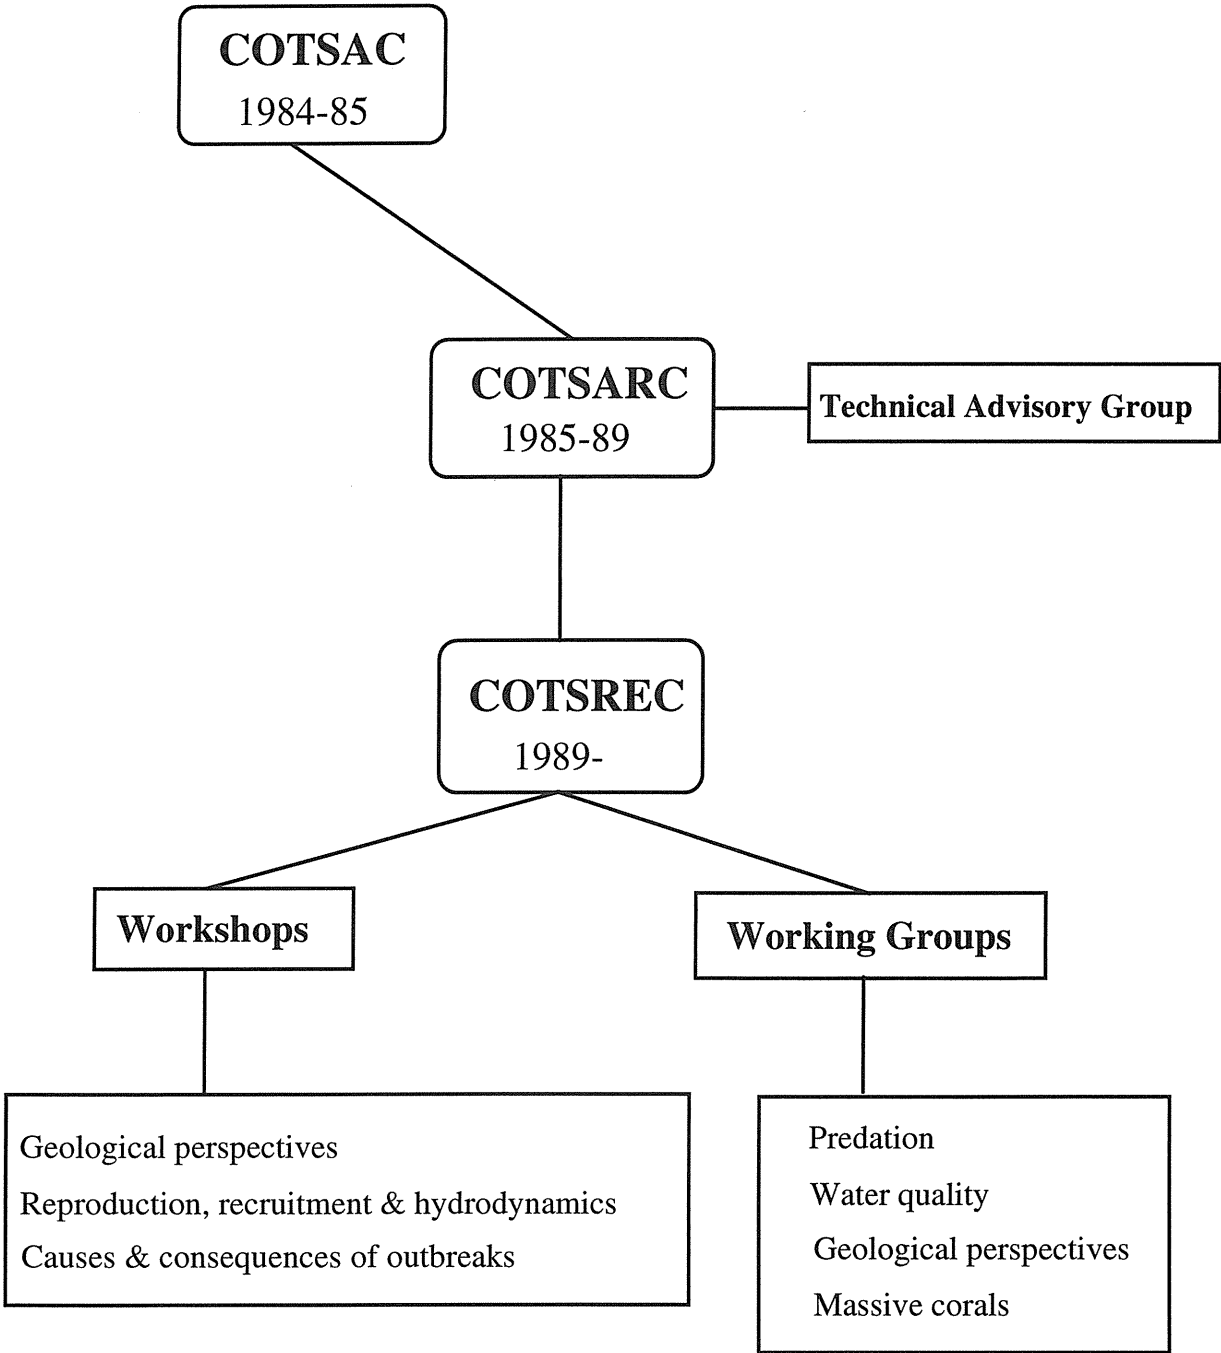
COTSAC
1984-85

COTSARC
1985-89

Technical Advisory Group

COTSREC
1989-

Workshops

Working Groups

Geological perspectives
Reproduction, recruitment & hydrodynamics
Causes & consequences of outbreaks

Predation
Water quality
Geological perspectives
Massive corals